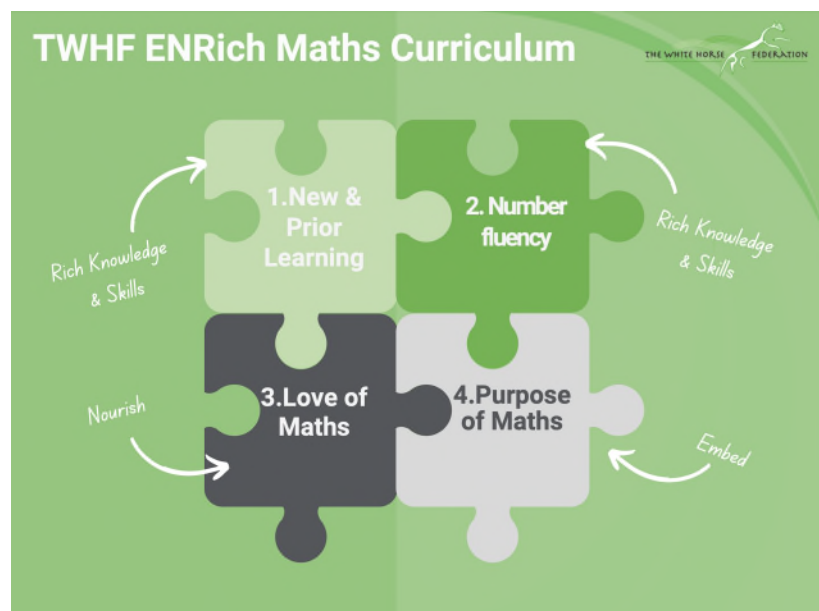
TWHF ENRich Maths Curriculum

THE WHITE HORSE FEDERATION

Rich Knowledge & Skills

1.New & Prior Learning

2. Number fluency

Rich Knowledge & Skills

Nourish

3.Love of Maths

4.Purpose of Maths

Embed